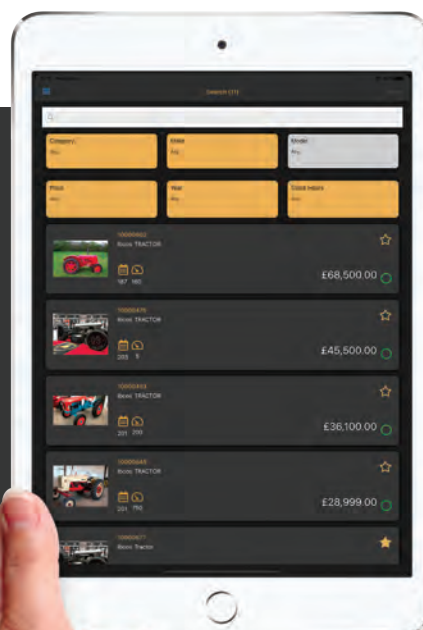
Search (11)

Category
Any

Make
Any

Model
Any

Price
Any

Year
Any

Clock Hours
Any

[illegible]
Basic TRACTOR
187 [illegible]
£68,500.00

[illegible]
Basic TRACTOR
203 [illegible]
£45,500.00

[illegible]
Basic TRACTOR
201 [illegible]
£36,100.00

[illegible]
Basic TRACTOR
201 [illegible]
£28,999.00

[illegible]
Basic Tractor